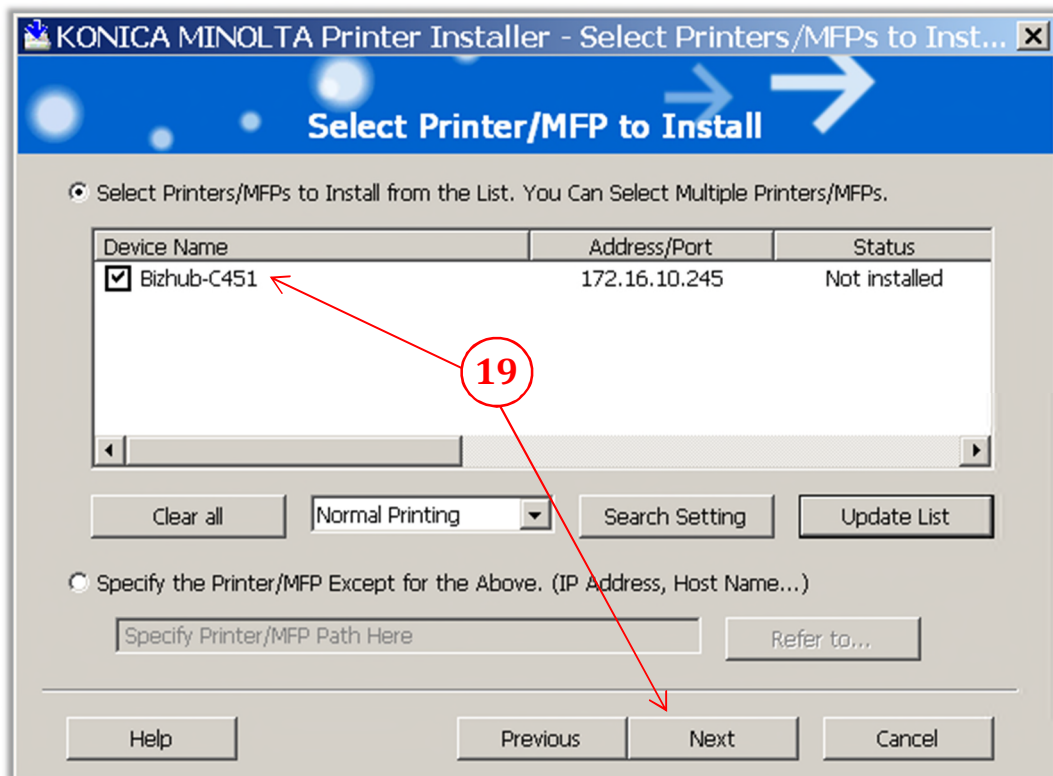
KONICA MINOLTA Printer Installer - Select Printers/MFPs to Inst...

Select Printer/MFP to Install

Select Printers/MFPs to Install from the List. You Can Select Multiple Printers/MFPs.

| Device Name | Address/Port | Status |
|---|---|---|
| Bizhub-C451 | 172.16.10.245 | Not installed |

19

Clear all

Normal Printing

Search Setting

Update List

Specify the Printer/MFP Except for the Above. (IP Address, Host Name...)

Specify Printer/MFP Path Here

Refer to...

Help

Previous

Next

Cancel